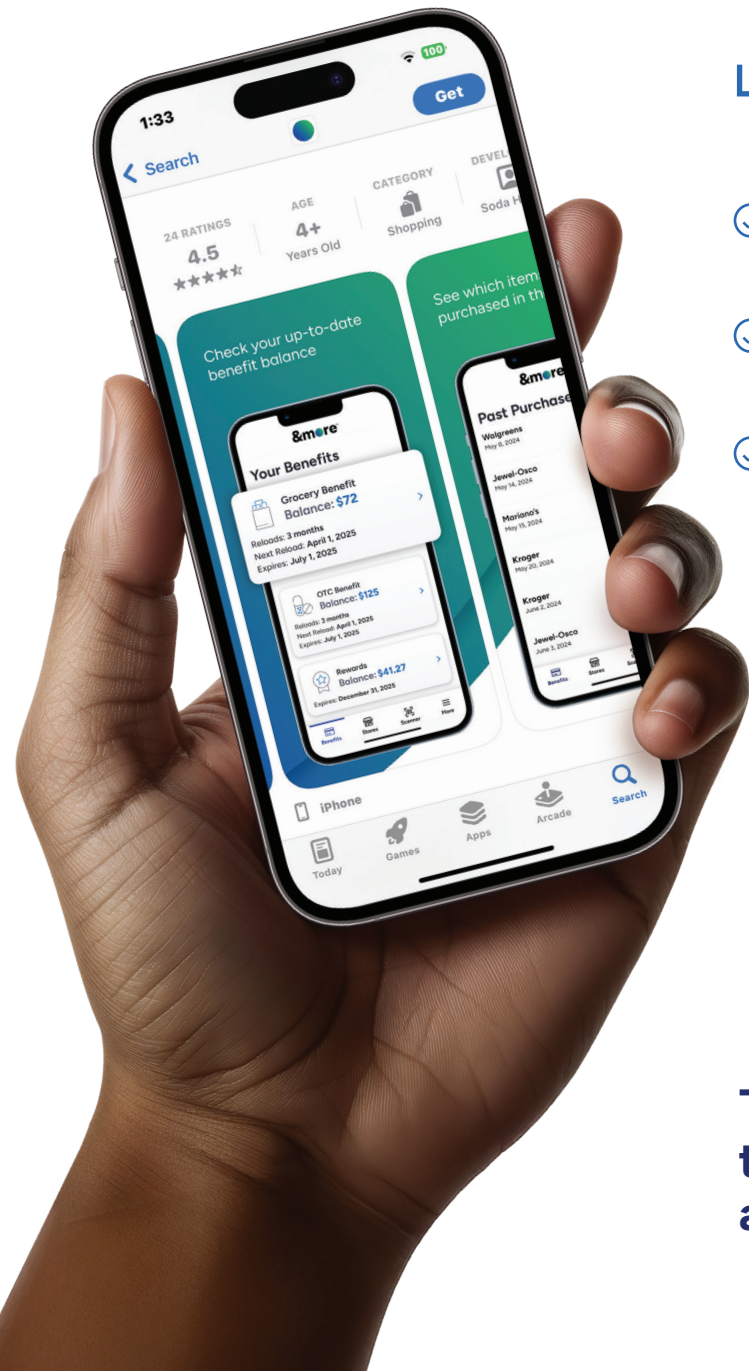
1:33

100

Get

Search

24 RATINGS
4.5
★★★★★

AGE
4+
Years Old

CATEGORY
Shopping

DEVEL
Soda H

Check your up-to-date benefit balance

&more

Your Benefits

Grocery Benefit
Balance: $72
Reloads: 3 months
Next Reload: April 1, 2025
Expires: July 1, 2025

OTC Benefit
Balance: $125
Reloads: 3 months
Next Reload: April 1, 2025
Expires: July 1, 2025

Rewards
Balance: $41.27
Expires: December 31, 2025

Benefits Stores Scanner More

See which item purchased in th

&more

Past Purchase

Walgreens
May 8, 2024

Jewel-Osco
May 14, 2024

Mariano's
May 15, 2024

Kroger
May 20, 2024

Kroger
June 2, 2024

Jewel-Osco
June 3, 2024

Benefits Stores

iPhone

Today Games Apps Arcade Search

L

T
t
a